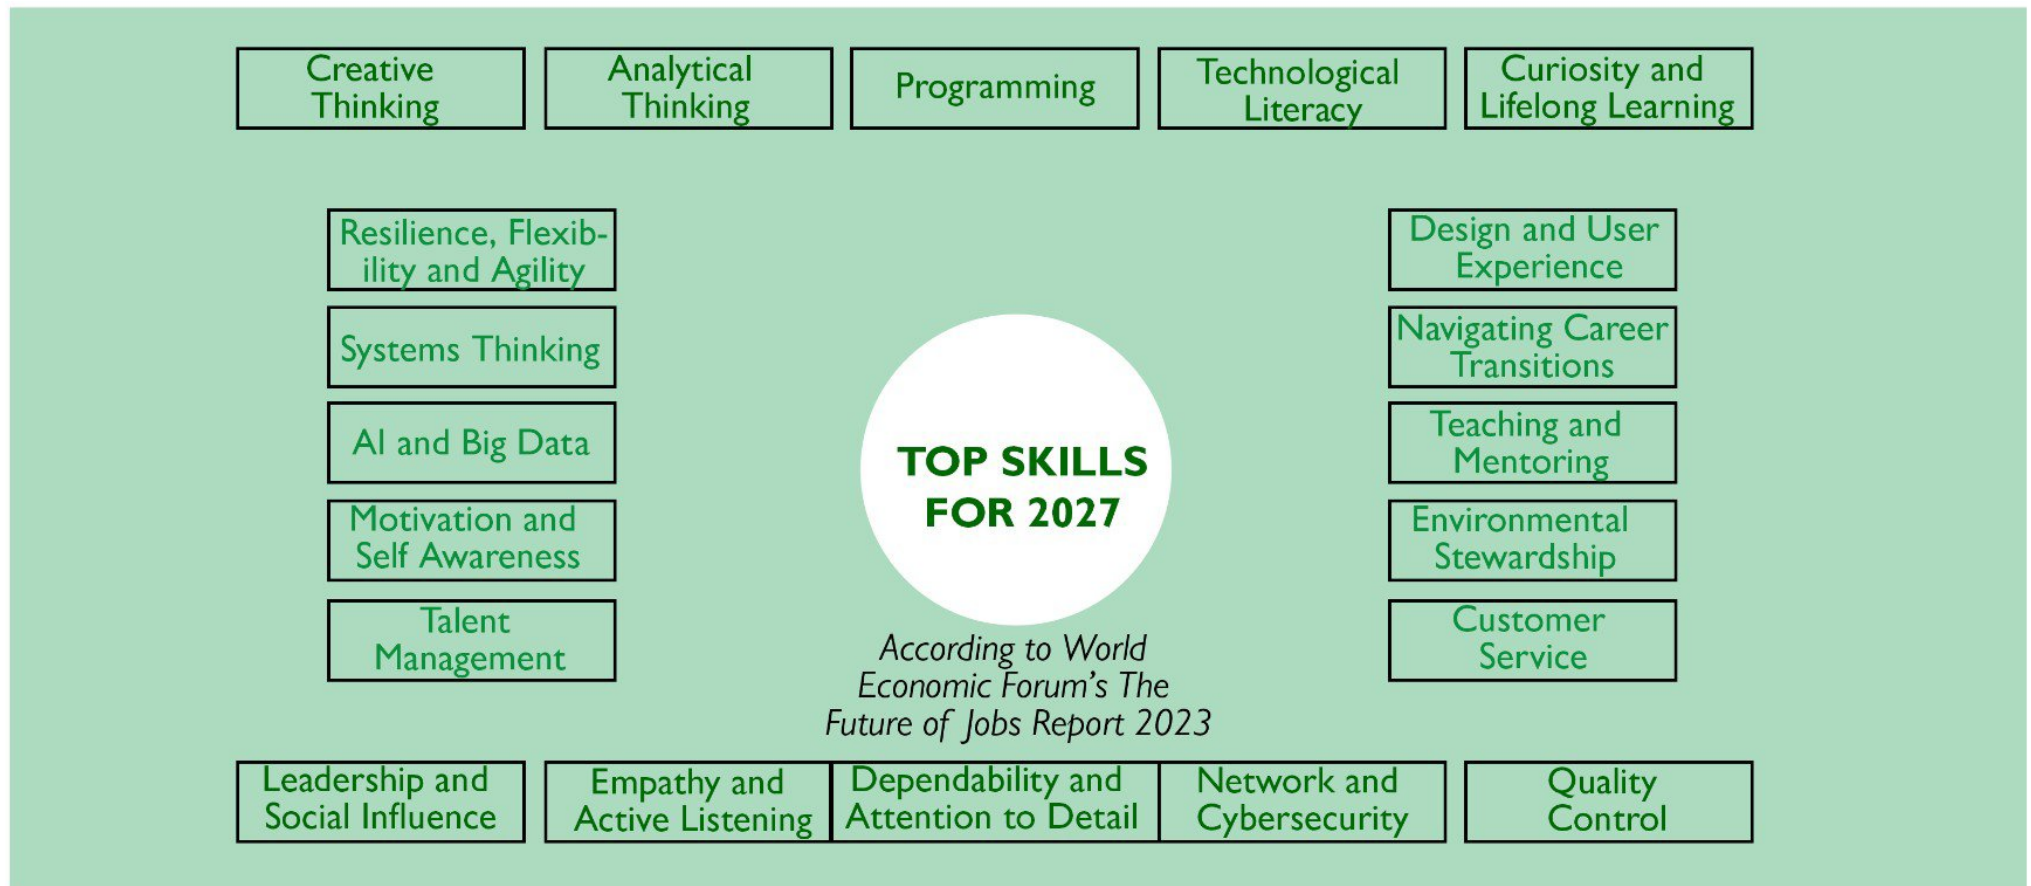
Creative Thinking

Analytical Thinking

Programming

Technological Literacy

Curiosity and Lifelong Learning

Resilience, Flexibility and Agility

Systems Thinking

AI and Big Data

Motivation and Self Awareness

Talent Management

TOP SKILLS FOR 2027

According to World Economic Forum's The Future of Jobs Report 2023

Design and User Experience

Navigating Career Transitions

Teaching and Mentoring

Environmental Stewardship

Customer Service

Leadership and Social Influence

Empathy and Active Listening

Dependability and Attention to Detail

Network and Cybersecurity

Quality Control